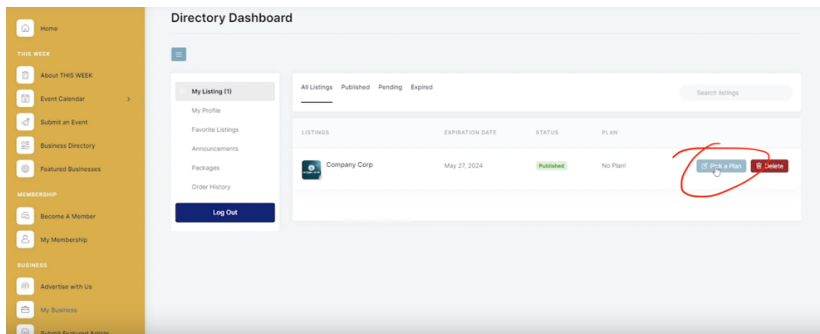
Home

THIS WEEK

About THIS WEEK

Event Calendar

Submit an Event

Business Directory

Featured Businesses

MEMBERSHIP

Become A Member

My Membership

BUSINESS

Advertise with Us

My Business

Submit Featured Article

Directory Dashboard

My Listing (1)

My Profile

Favorite Listings

Announcements

Packages

Order History

Log Out

All Listings Published Pending Expired

Search listings

| LISTINGS | EXPIRATION DATE | STATUS | PLAN | |
|---|---|---|---|---|
| Company Corp | May 27, 2024 | Published | No Plan! | Pick a Plan Delete |